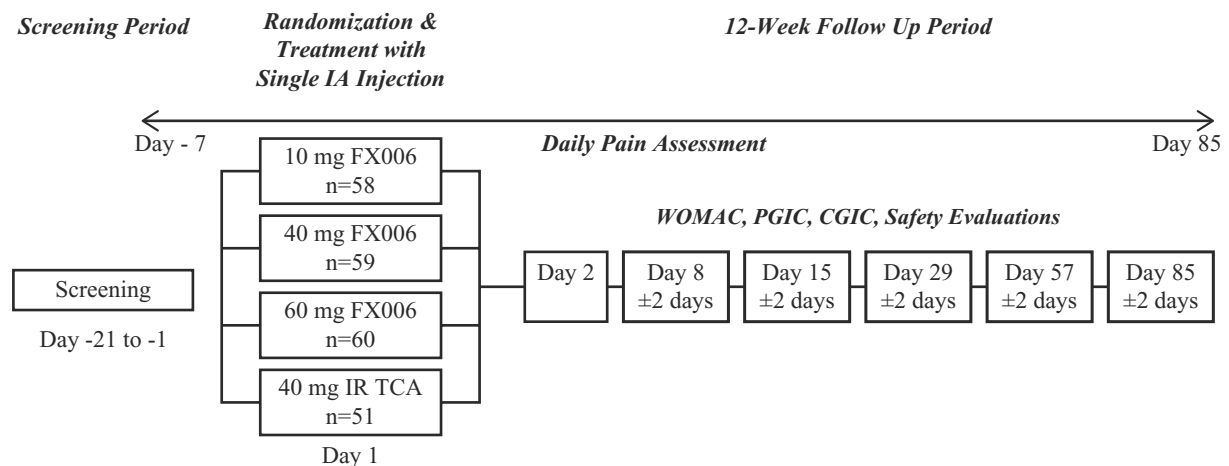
Screening Period

Randomization & Treatment with Single IA Injection

12-Week Follow Up Period

Day - 7

Daily Pain Assessment

Day 85

WOMAC, PGIC, CGIC, Safety Evaluations

Screening

Day -21 to -1

10 mg FX006
n=58

40 mg FX006
n=59

60 mg FX006
n=60

40 mg IR TCA
n=51

Day 1

Day 2

Day 8
±2 days

Day 15
±2 days

Day 29
±2 days

Day 57
±2 days

Day 85
±2 days